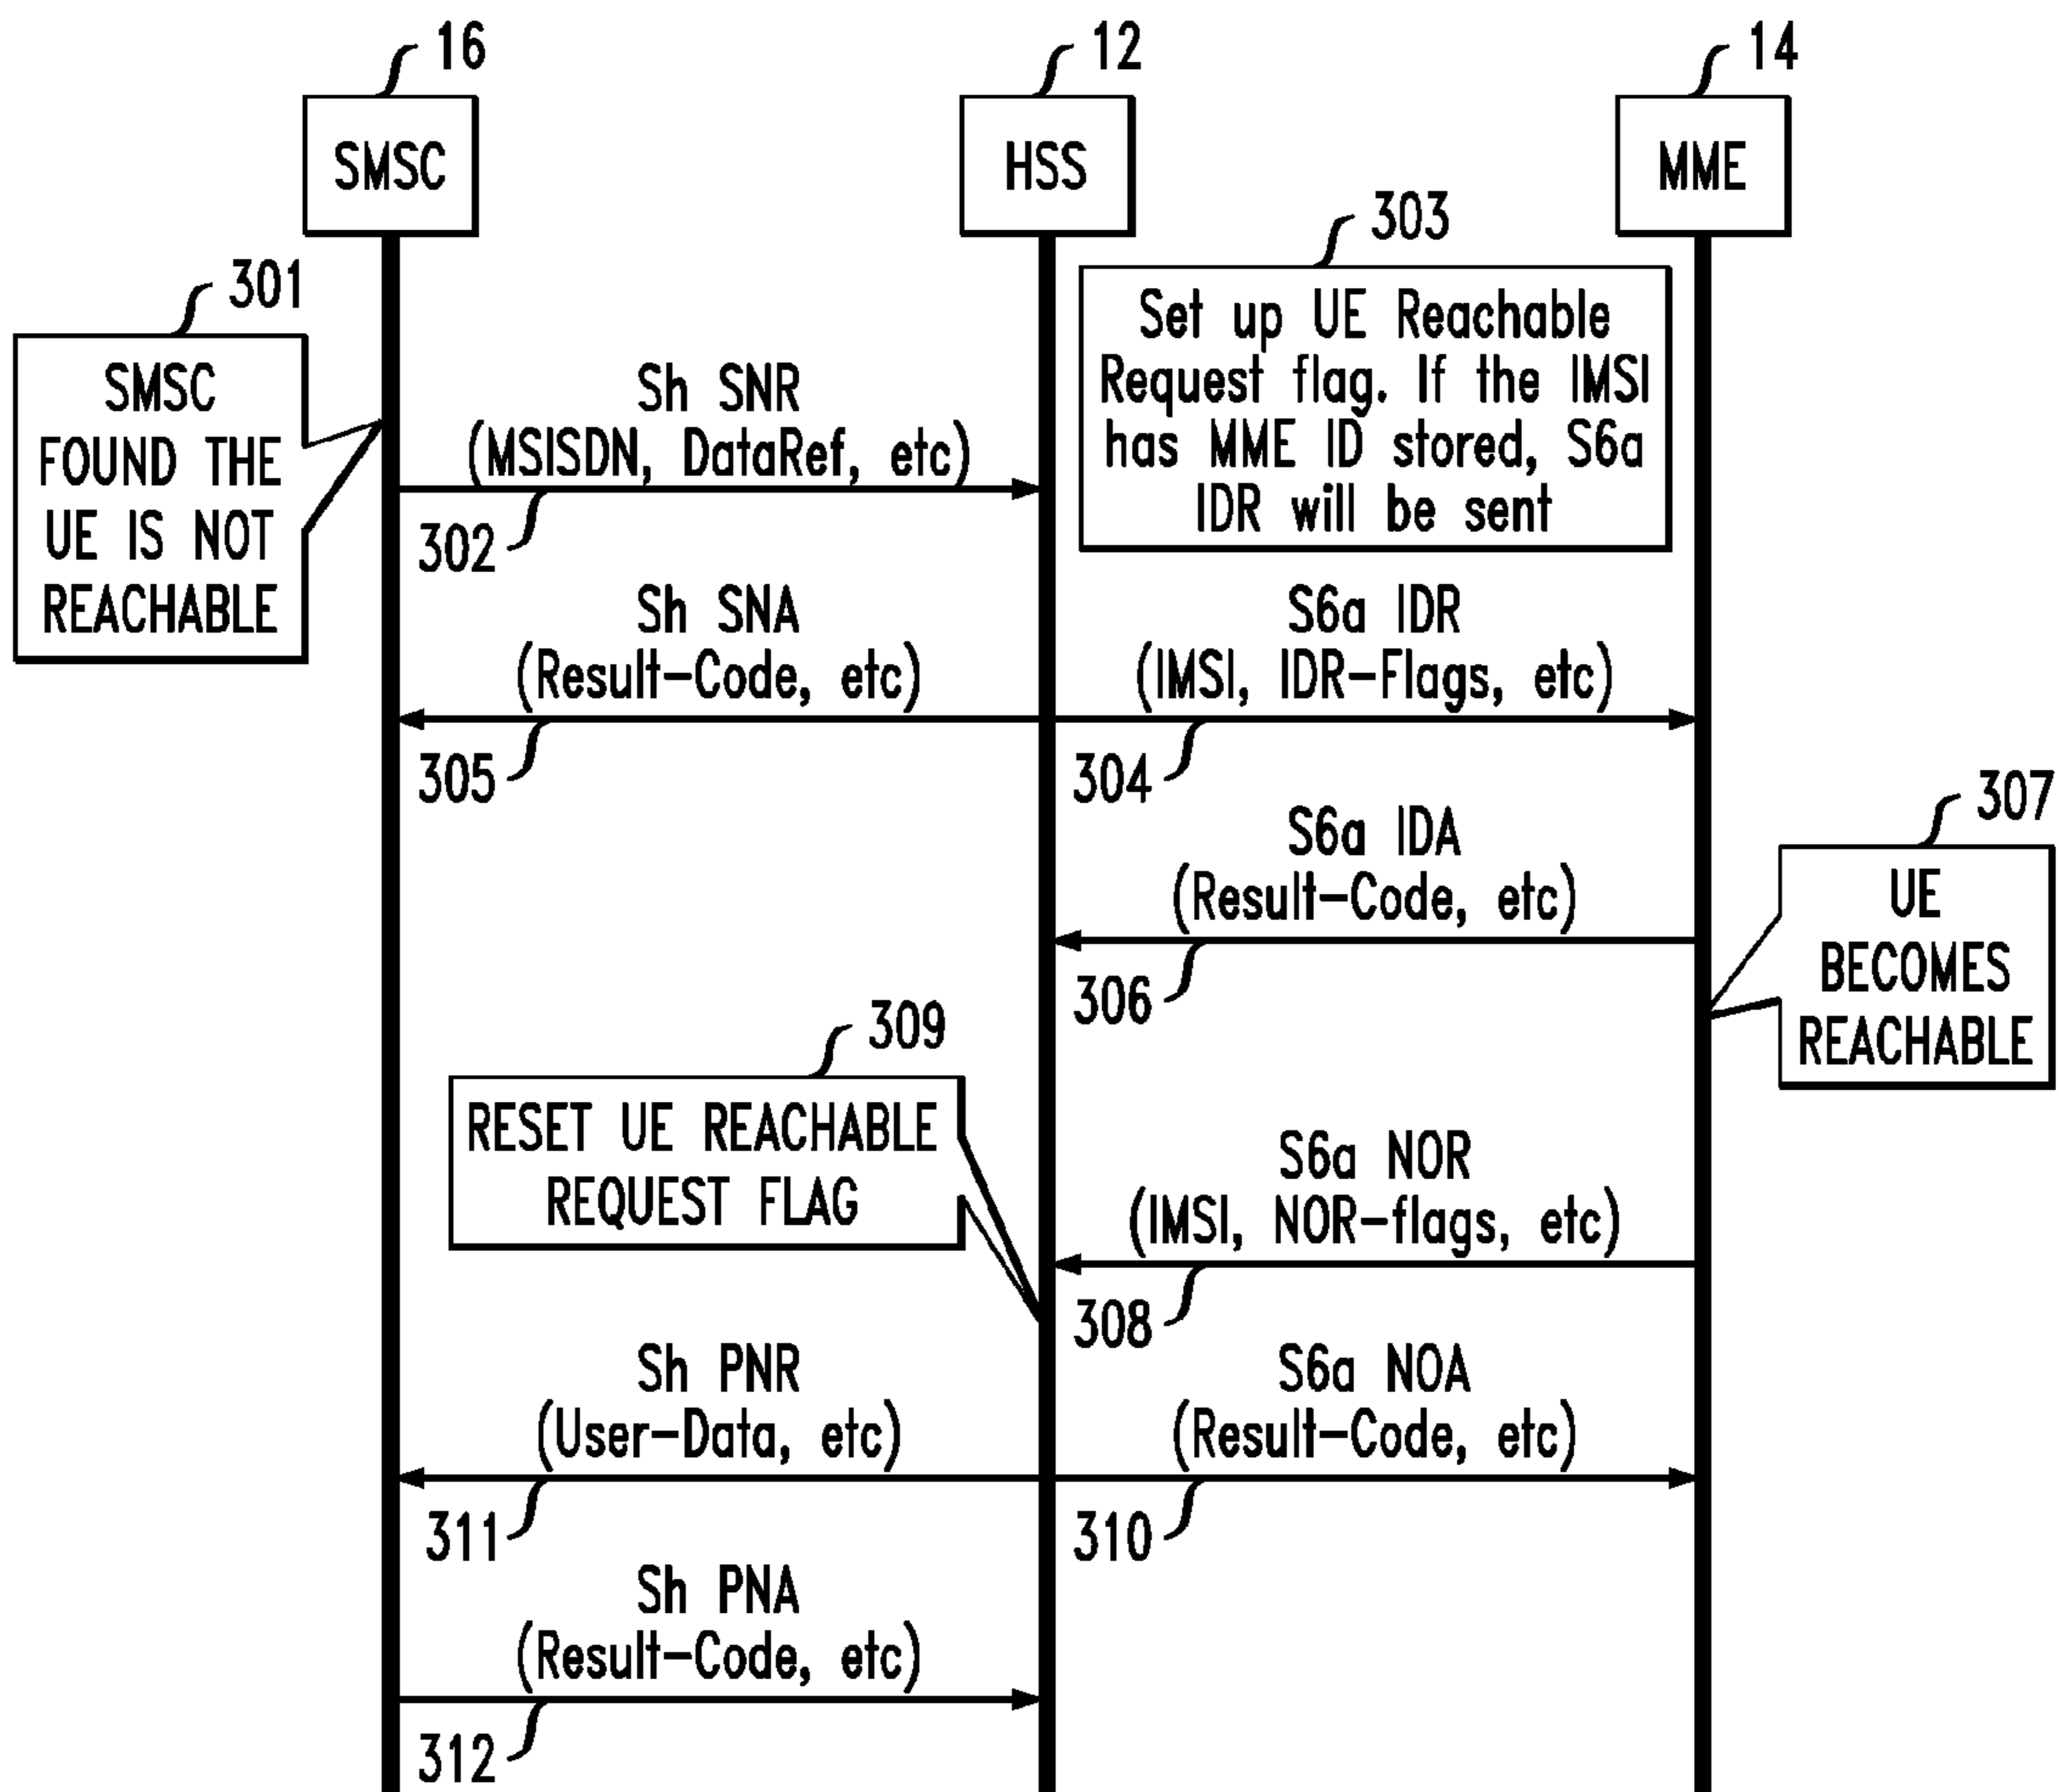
16
SMSC

12
HSS

14
MME

301
SMSC FOUND THE UE IS NOT REACHABLE

303
Set up UE Reachable Request flag. If the IMSI has MME ID stored, S6a IDR will be sent

Sh SNR
(MSISDN, DataRef, etc)
302

Sh SNA
(Result-Code, etc)
305

S6a IDR
(IMSI, IDR-Flags, etc)
304

307
UE BECOMES REACHABLE

S6a IDA
(Result-Code, etc)
306

309
RESET UE REACHABLE REQUEST FLAG

S6a NOR
(IMSI, NOR-flags, etc)
308

Sh PNR
(User-Data, etc)
311

S6a NOA
(Result-Code, etc)
310

Sh PNA
(Result-Code, etc)
312